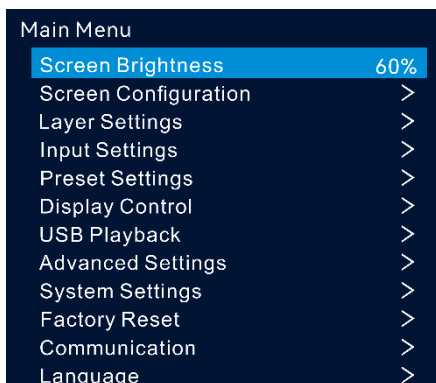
Main Menu

Screen Brightness 60%
Screen Configuration >
Layer Settings >
Input Settings >
Preset Settings >
Display Control >
USB Playback >
Advanced Settings >
System Settings >
Factory Reset >
Communication >
Language >